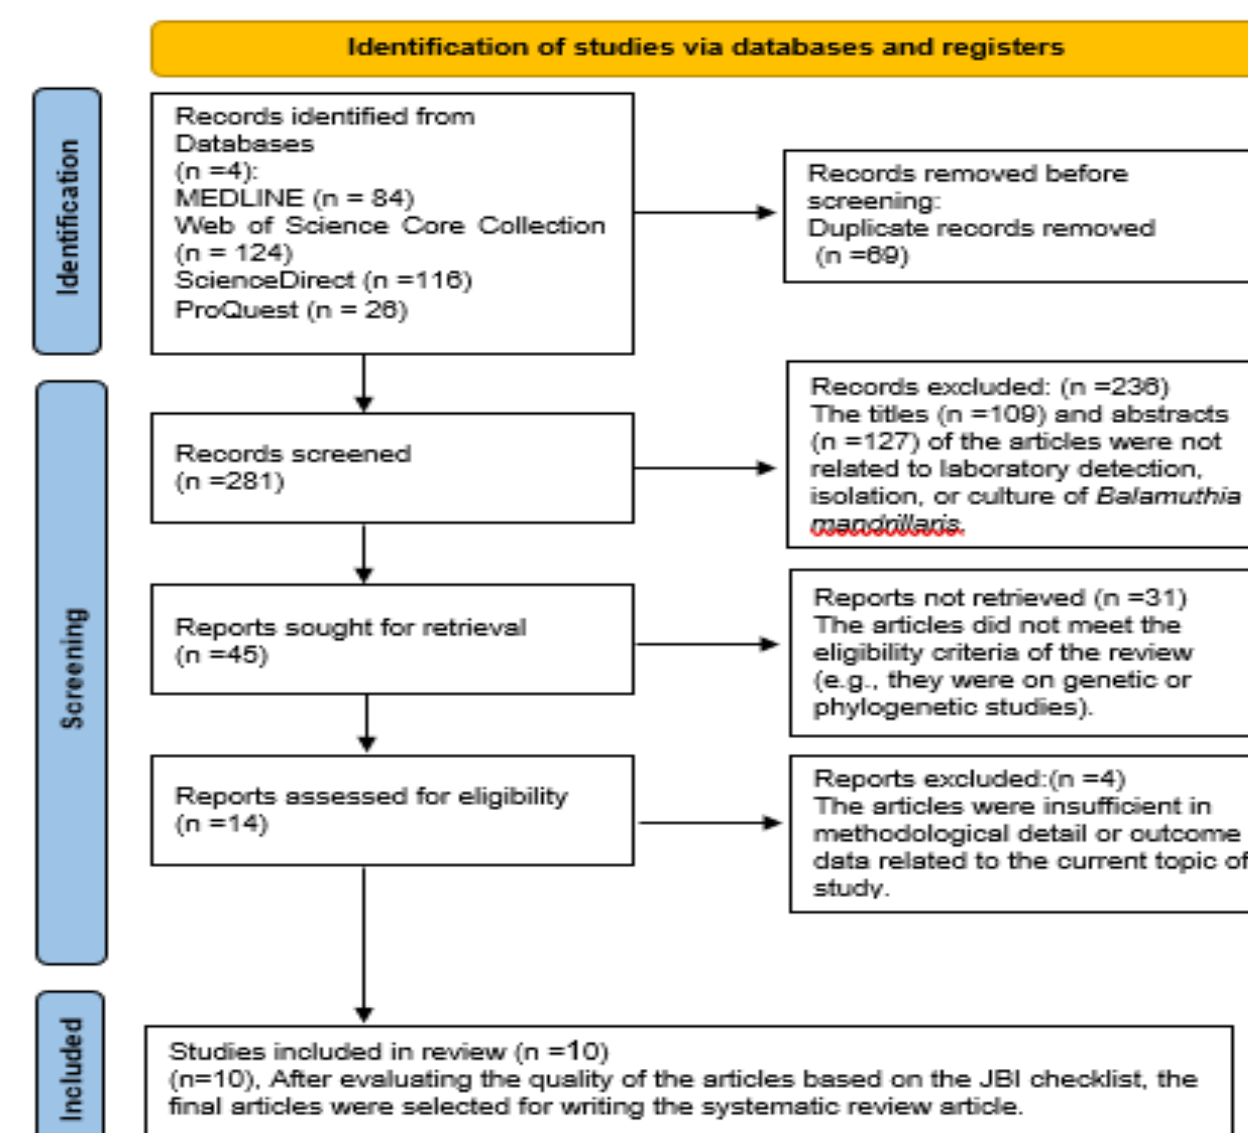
Identification of studies via databases and registers

Identification

Records identified from Databases (n =4):
MEDLINE (n = 84)
Web of Science Core Collection (n = 124)
ScienceDirect (n =116)
ProQuest (n = 26)

Records removed before screening:
Duplicate records removed (n =69)

Screening

Records screened (n =281)

Records excluded: (n =236)
The titles (n =109) and abstracts (n =127) of the articles were not related to laboratory detection, isolation, or culture of *Balamuthia mandrillaris.*

Reports sought for retrieval (n =45)

Reports not retrieved (n =31)
The articles did not meet the eligibility criteria of the review (e.g., they were on genetic or phylogenetic studies).

Reports assessed for eligibility (n =14)

Reports excluded:(n =4)
The articles were insufficient in methodological detail or outcome data related to the current topic of study.

Included

Studies included in review (n =10)
(n=10), After evaluating the quality of the articles based on the JBI checklist, the final articles were selected for writing the systematic review article.